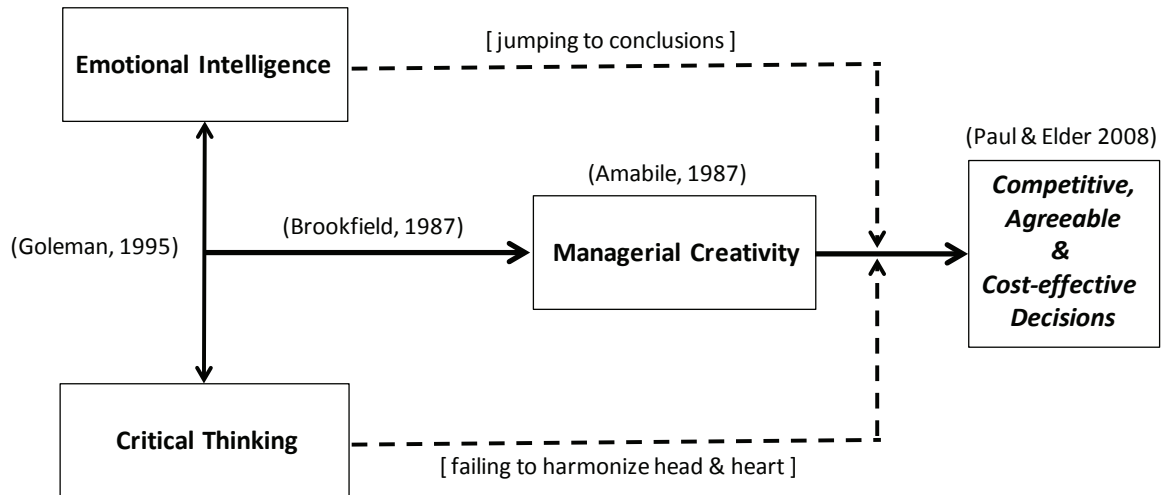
Emotional Intelligence

[ jumping to conclusions ]

(Paul & Elder 2008)

(Amabile, 1987)

Competitive, Agreeable & Cost-effective Decisions

(Brookfield, 1987)

(Goleman, 1995)

Managerial Creativity

Critical Thinking

[ failing to harmonize head & heart ]